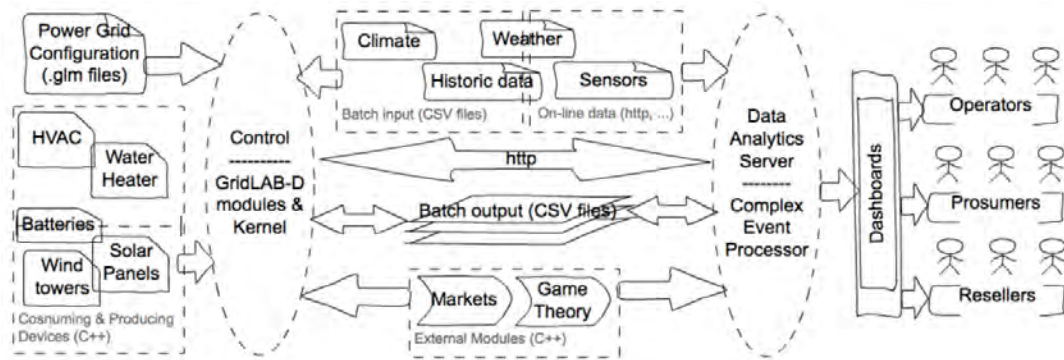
Power Grid Configuration (.glm files)

HVAC

Water Heater

Batteries

Solar Panels

Wind towers

Cosnuming & Producing Devices (C++)

Control
----------
GridLAB-D modules & Kernel

Climate

Weather

Historic data

Sensors

Batch input (CSV files)

On-line data (http, ...)

http

Batch output (CSV files)

Markets

Game Theory

External Modules (C++)

Data Analytics Server
--------
Complex Event Processor

Dashboards

Operators

Prosumers

Resellers